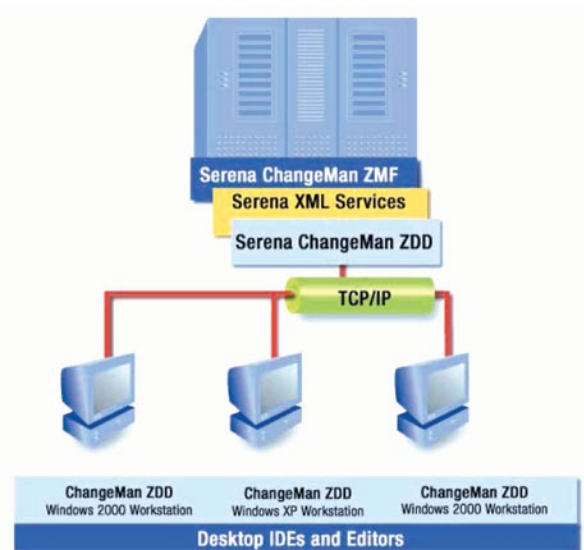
Serena ChangeMan ZMF

Serena XML Services

Serena ChangeMan ZDD

TCP/IP

ChangeMan ZDD
Windows 2000 Workstation

ChangeMan ZDD
Windows XP Workstation

ChangeMan ZDD
Windows 2000 Workstation

Desktop IDEs and Editors